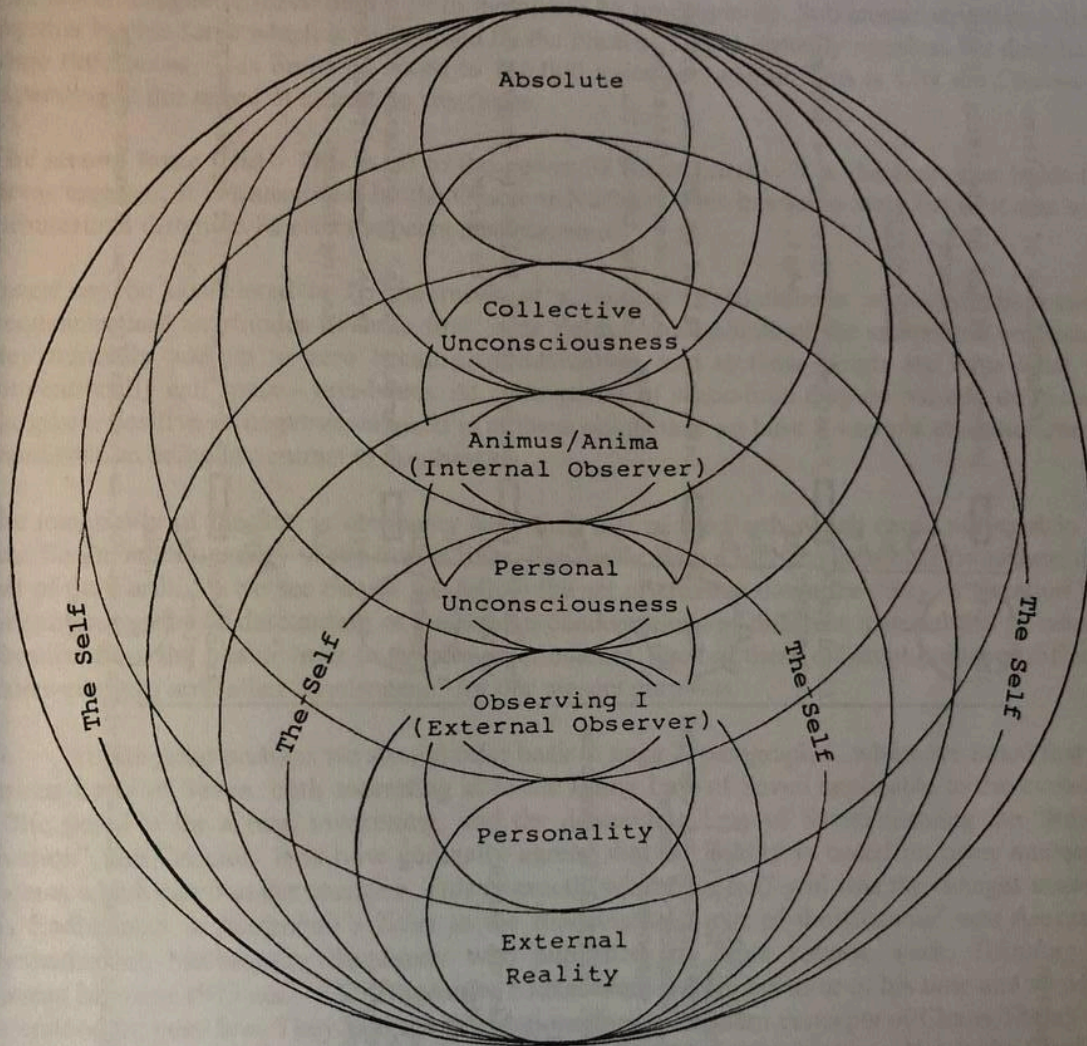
Absolute

Collective Unconsciousness

Animus/Anima (Internal Observer)

Personal Unconsciousness

Observing I (External Observer)

Personality

External Reality

The Self

The Self

The Self

The Self